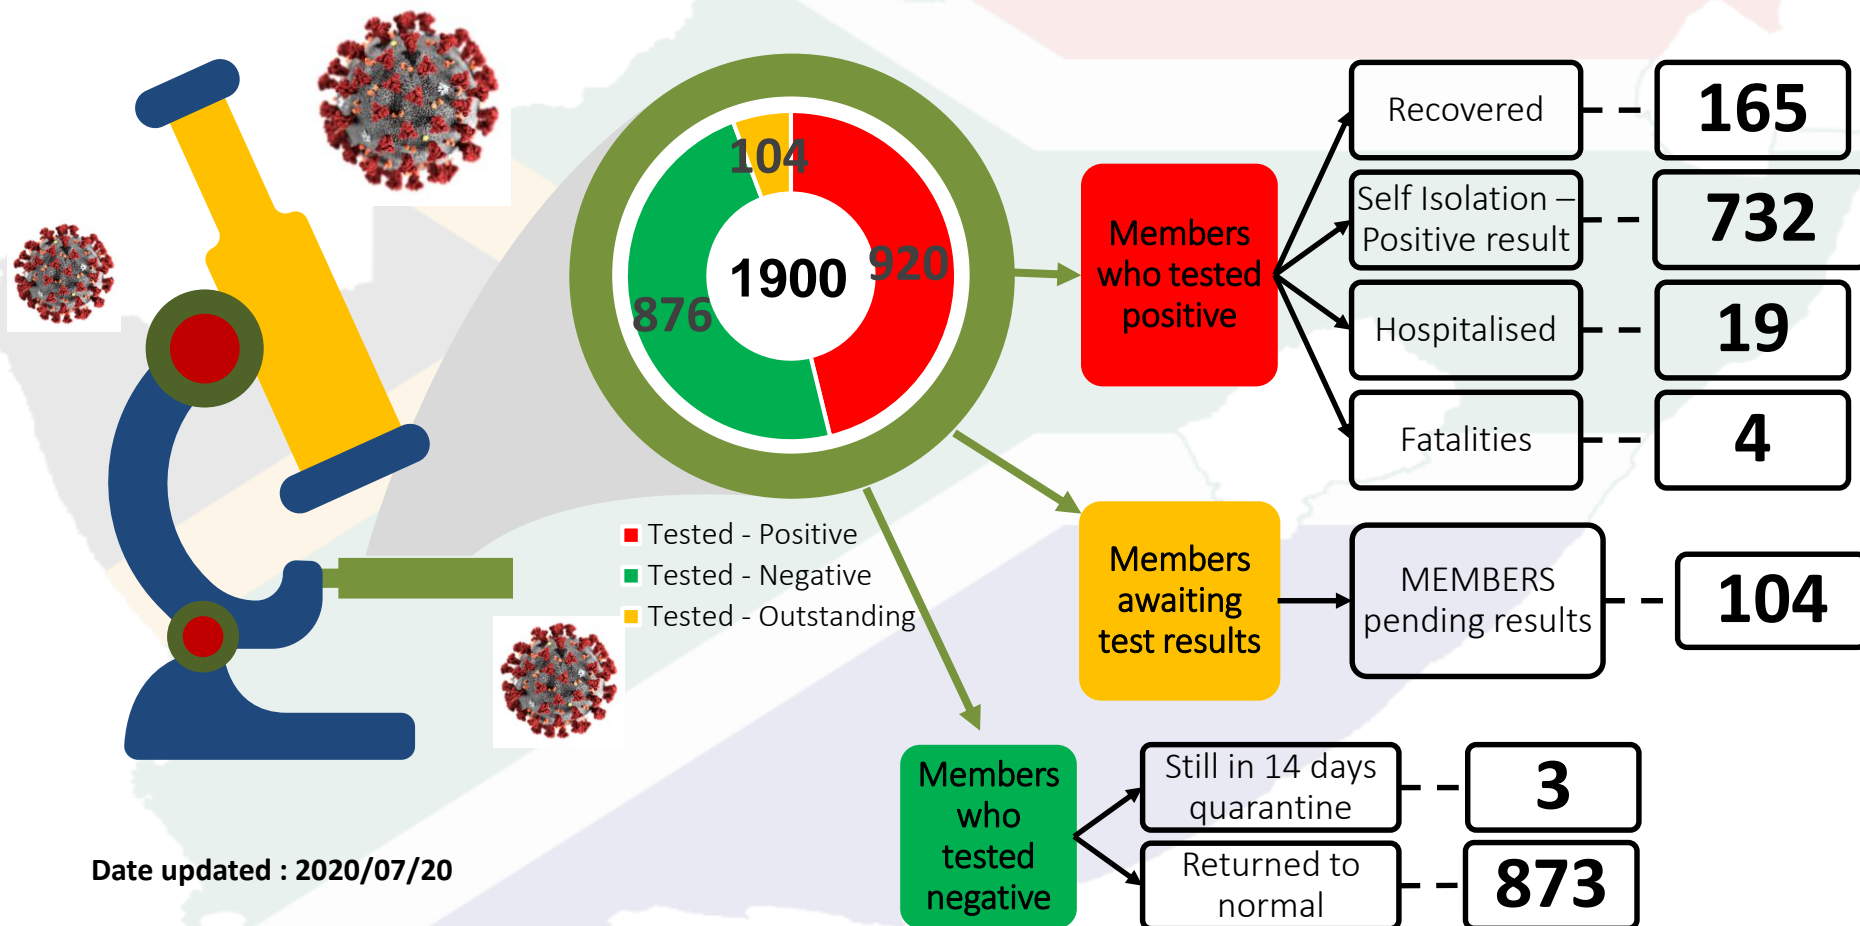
104
1900
920
876

Tested - Positive
Tested - Negative
Tested - Outstanding

Members who tested positive

Recovered 165
Self Isolation – Positive result 732
Hospitalised 19
Fatalities 4

Members awaiting test results

MEMBERS pending results 104

Members who tested negative

Still in 14 days quarantine 3
Returned to normal 873

Date updated : 2020/07/20